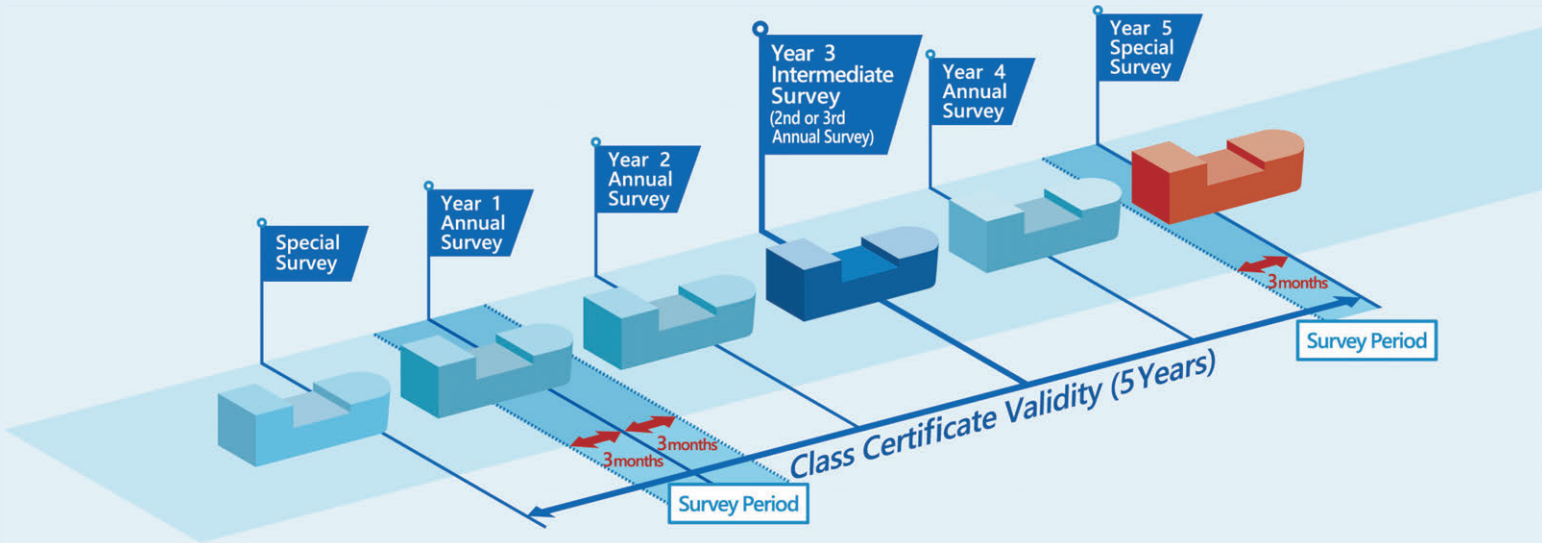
Special Survey

Year 1 Annual Survey

Year 2 Annual Survey

Year 3 Intermediate Survey (2nd or 3rd Annual Survey)

Year 4 Annual Survey

Year 5 Special Survey

3months

3months

3months

Class Certificate Validity (5Years)

Survey Period

Survey Period